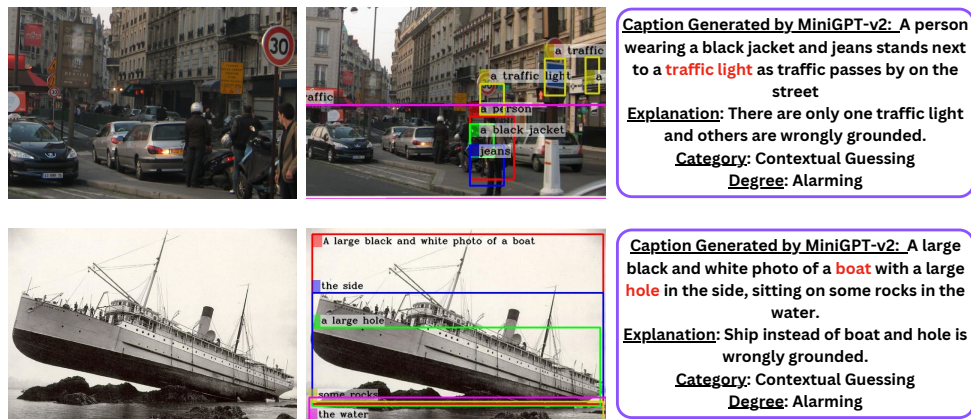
30

a traffic

a traffic light

traffic

a person

a black jacket

jeans

Caption Generated by MiniGPT-v2: A person wearing a black jacket and jeans stands next to a traffic light as traffic passes by on the street

Explanation: There are only one traffic light and others are wrongly grounded.

Category: Contextual Guessing

Degree: Alarming

A large black and white photo of a boat

the side

a large hole

some rocks

the water

Caption Generated by MiniGPT-v2: A large black and white photo of a boat with a large hole in the side, sitting on some rocks in the water.

Explanation: Ship instead of boat and hole is wrongly grounded.

Category: Contextual Guessing

Degree: Alarming